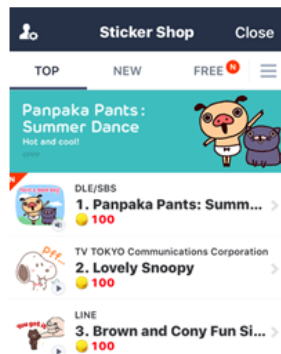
Sticker Shop
Close
TOP
NEW
FREE N
Panpaka Pants : Summer Dance
Hot and cool!
DLE/SBS
1. Panpaka Pants: Summ...
100
TV TOKYO Communications Corporation
2. Lovely Snoopy
100
LINE
3. Brown and Cony Fun Si...
100